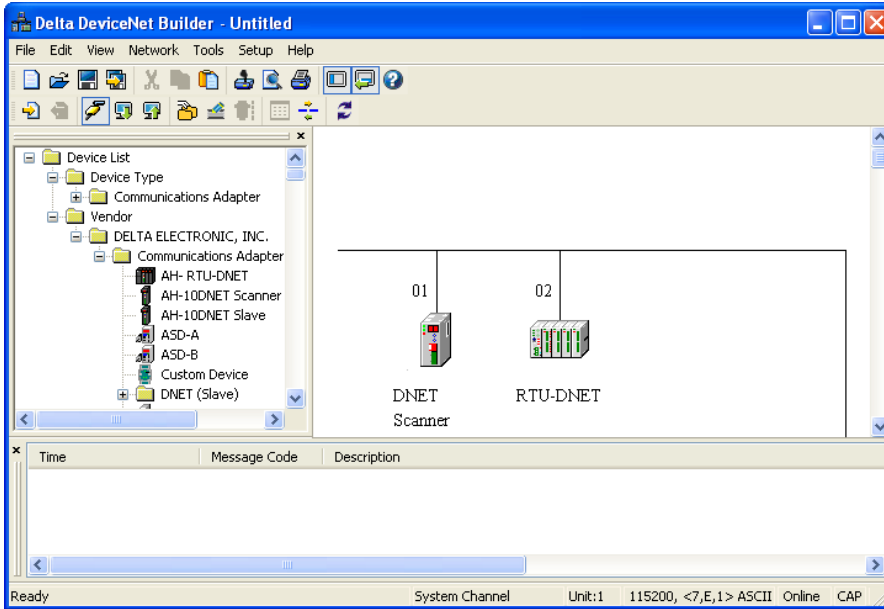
Delta DeviceNet Builder - Untitled

File Edit View Network Tools Setup Help

Device List
Device Type
Communications Adapter
Vendor
DELTA ELECTRONIC, INC.
Communications Adapter
AH- RTU-DNET
AH-10DNET Scanner
AH-10DNET Slave
ASD-A
ASD-B
Custom Device
DNET (Slave)

01
02
DNET Scanner
RTU-DNET

| Time | Message Code | Description |
|---|---|---|

Ready System Channel Unit:1 115200, <7,E,1> ASCII Online CAP